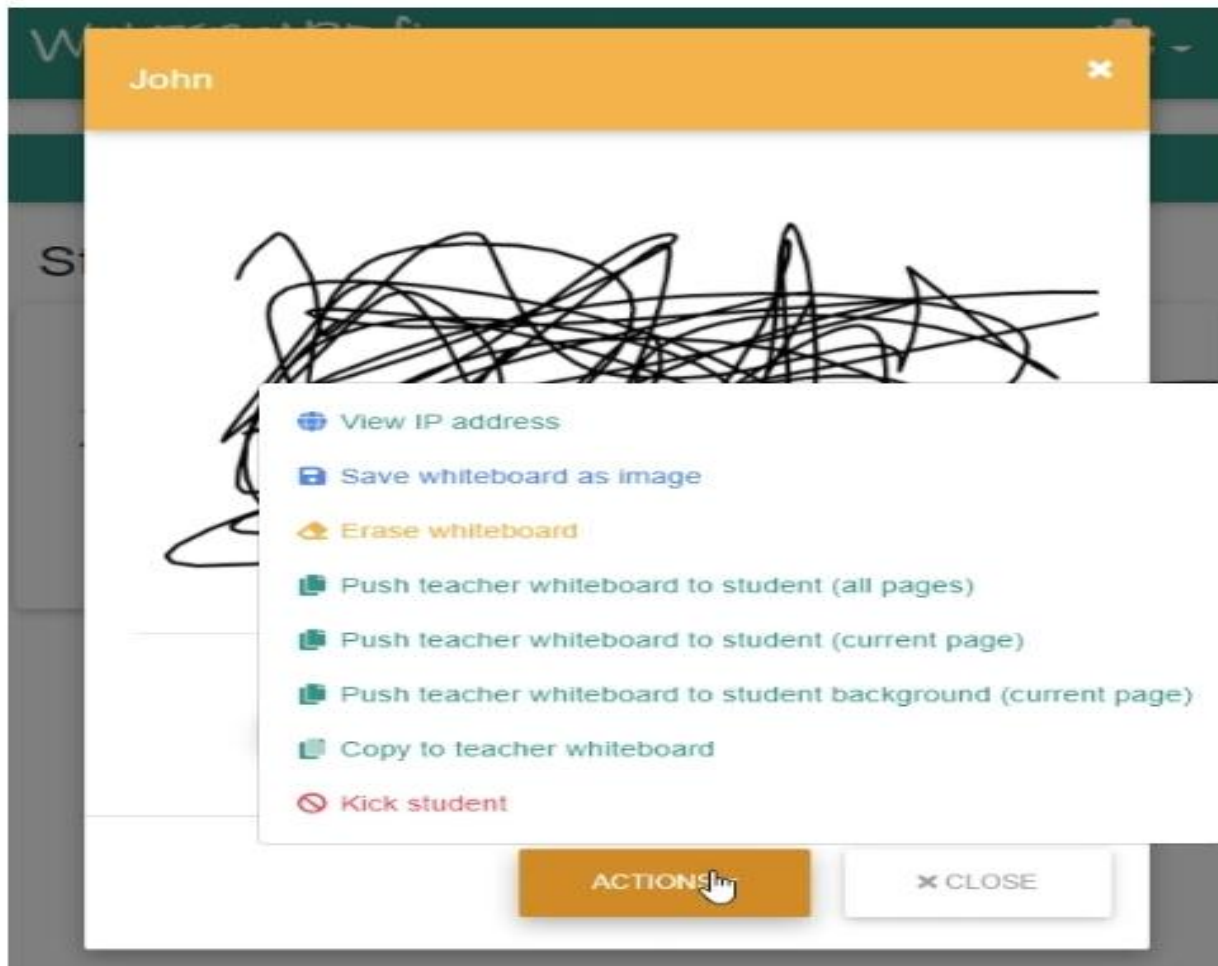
John

View IP address
Save whiteboard as image
Erase whiteboard
Push teacher whiteboard to student (all pages)
Push teacher whiteboard to student (current page)
Push teacher whiteboard to student background (current page)
Copy to teacher whiteboard
Kick student

ACTIONS

✖ CLOSE